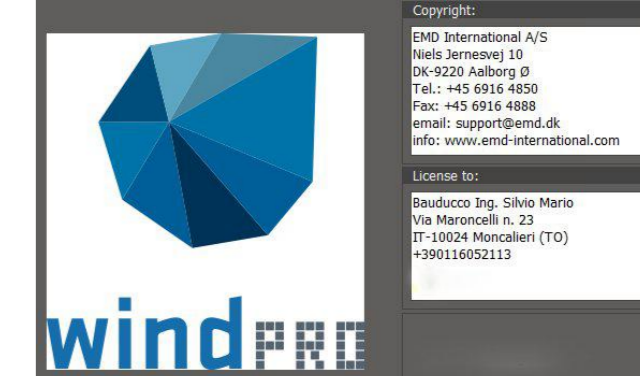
windPRO

Copyright:

EMD International A/S
Niels Jernesvej 10
DK-9220 Aalborg Ø
Tel.: +45 6916 4850
Fax: +45 6916 4888
email: support@emd.dk
info: www.emd-international.com

License to:

Bauducco Ing. Silvio Mario
Via Maroncelli n. 23
IT-10024 Moncalieri (TO)
+390116052113